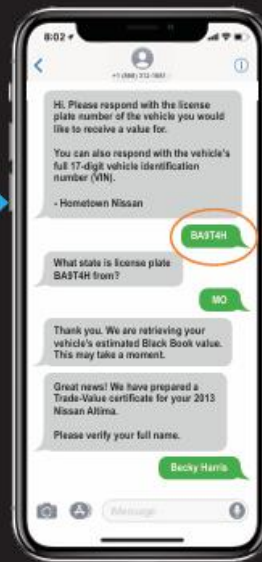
8:02

+1 (866) 312-1841

Hi. Please respond with the license plate number of the vehicle you would like to receive a value for.

You can also respond with the vehicle's full 17-digit vehicle identification number (VIN).

- Hometown Nissan

BA9T4H

What state is license plate BA9T4H from?

MO

Thank you. We are retrieving your vehicle's estimated Black Book value. This may take a moment.

Great news! We have prepared a Trade-Value certificate for your 2013 Nissan Altima.

Please verify your full name.

Becky Harris

Message